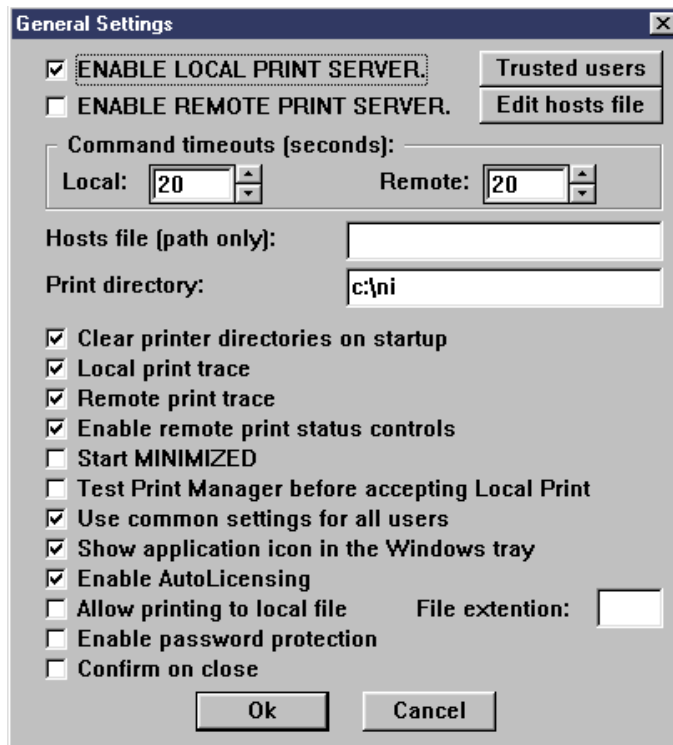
General Settings

☑ ENABLE LOCAL PRINT SERVER.
☐ ENABLE REMOTE PRINT SERVER.

Trusted users
Edit hosts file

Command timeouts (seconds):
Local: 20
Remote: 20

Hosts file (path only):
Print directory: c:\ni

☑ Clear printer directories on startup
☑ Local print trace
☑ Remote print trace
☑ Enable remote print status controls
☐ Start MINIMIZED
☐ Test Print Manager before accepting Local Print
☑ Use common settings for all users
☑ Show application icon in the Windows tray
☑ Enable AutoLicensing
☐ Allow printing to local file
File extention:
☐ Enable password protection
☐ Confirm on close

Ok
Cancel